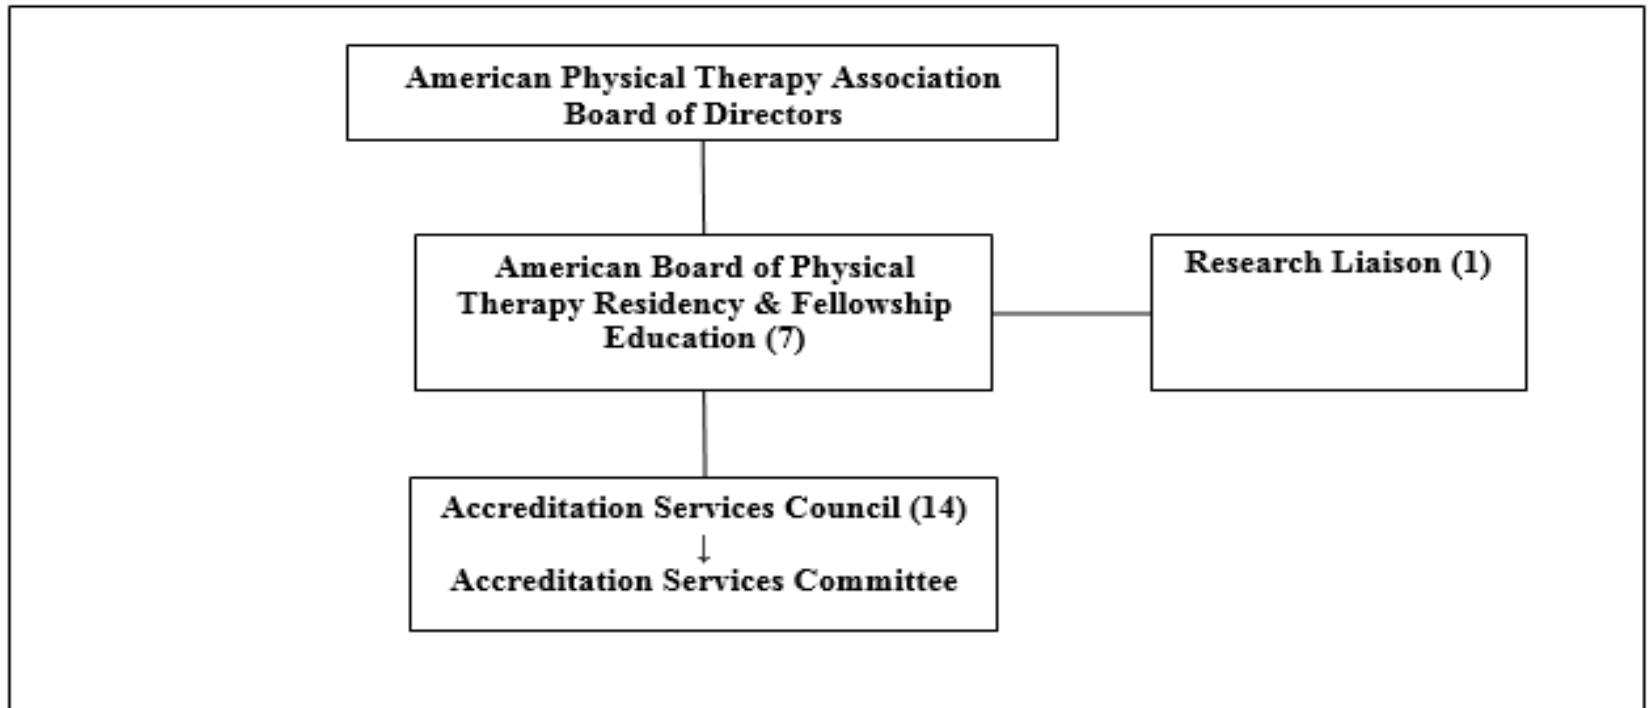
American Physical Therapy Association Board of Directors

American Board of Physical Therapy Residency & Fellowship Education (7)

Research Liaison (1)

Accreditation Services Council (14)
↓
Accreditation Services Committee